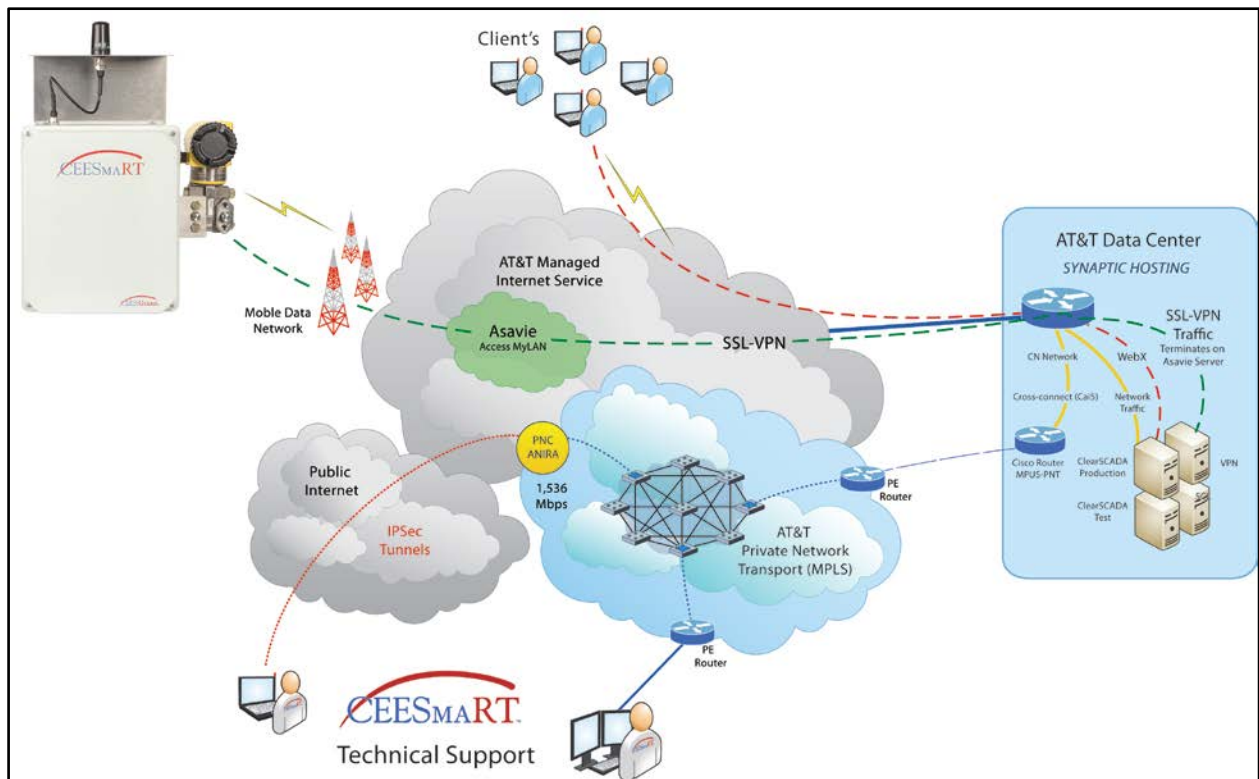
Client's

CEESmaRT

AT&T Managed Internet Service

Moble Data Network

Asavie
Access MyLAN

SSL-VPN

AT&T Data Center
SYNAPTIC HOSTING

SSL-VPN Traffic
Terminates on Asavie Server

CN Network

WebX

Cross-connect (Cat5)

Network Traffic

Cisco Router MPUS-PNT

ClearSCADA Production

VPN

ClearSCADA Test

PNC ANIRA

1,536 Mbps

PE Router

Public Internet

IPSec Tunnels

AT&T Private Network Transport (MPLS)

PE Router

CEESmaRT
Technical Support